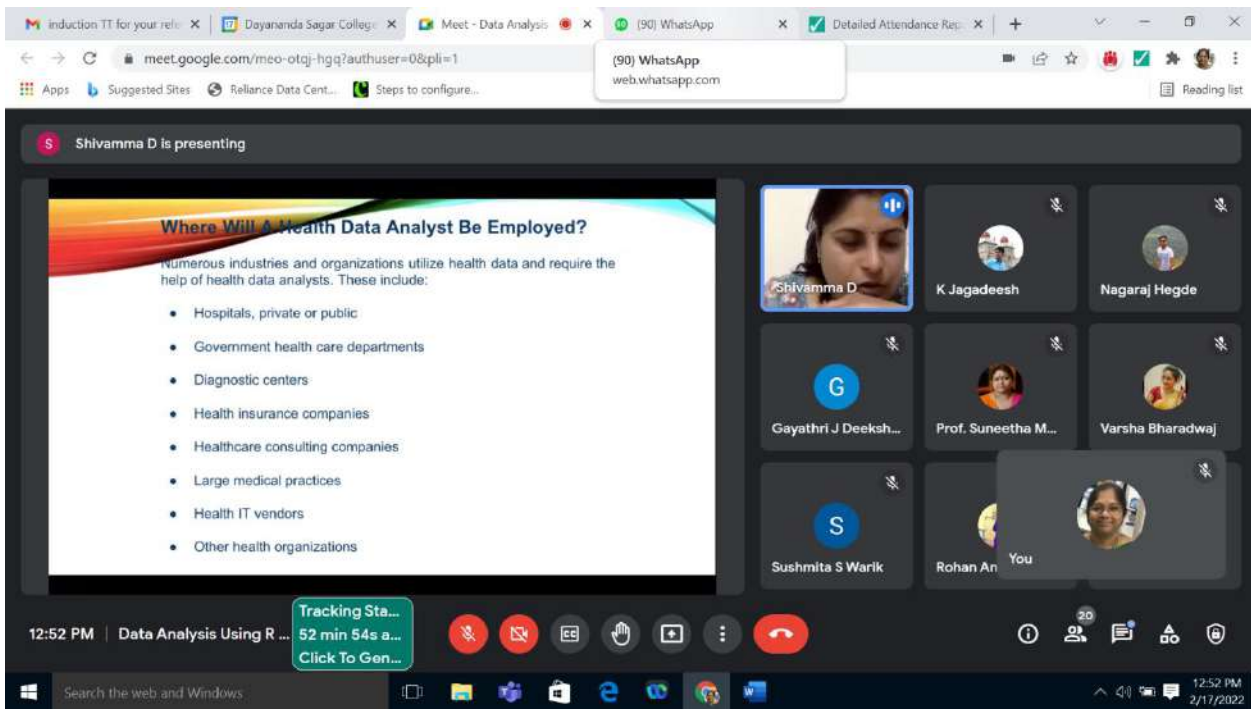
induction TT for your refe ×
Dayananda Sagar College ×
Meet - Data Analysis ×
(90) WhatsApp ×
Detailed Attendance Rep ×
+

meet.google.com/meo-otqj-hgq?authuser=0&pli=1
(90) WhatsApp
web.whatsapp.com

Apps  Suggested Sites  Reliance Data Cent...  Steps to configure...
Reading list

S  Shivamma D is presenting

Where Will A Health Data Analyst Be Employed?

Numerous industries and organizations utilize health data and require the help of health data analysts. These include:

• Hospitals, private or public
• Government health care departments
• Diagnostic centers
• Health insurance companies
• Healthcare consulting companies
• Large medical practices
• Health IT vendors
• Other health organizations

Shivamma D
K Jagadeesh
Nagaraj Hegde
G
Gayathri J Deeksh...
Prof. Suneetha M...
Varsha Bharadwaj
S
Sushmita S Warik
Rohan An
You

Tracking Sta...
52 min 54s a...
Click To Gen...

12:52 PM | Data Analysis Using R ...

20

Search the web and Windows

12:52 PM
2/17/2022